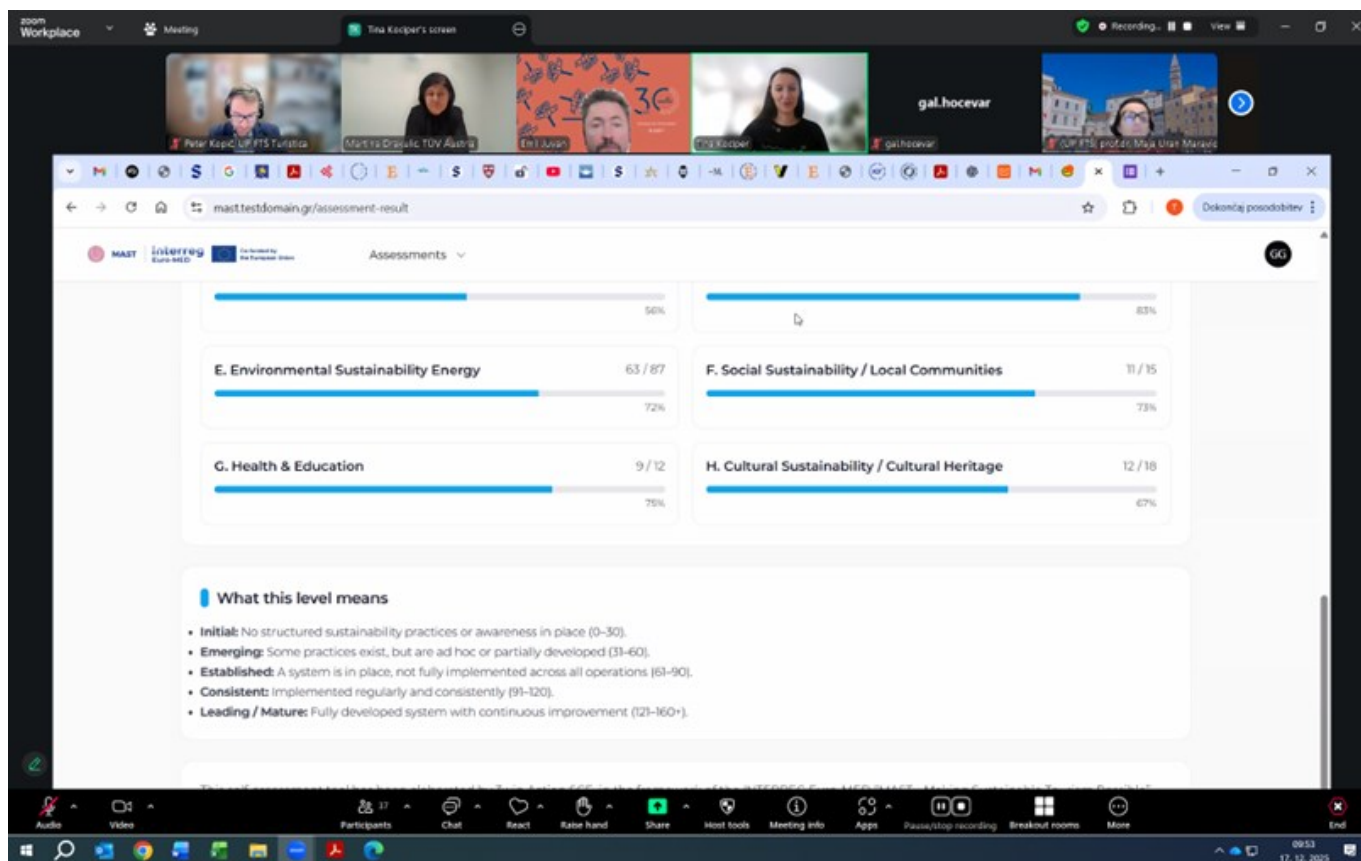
zoom Workplace

Meeting

Tina Kocjper's screen

Recording... View

Peter Kopić UP FTS Turistica

Martina Draguljć TÜV Austria

Emil Juvan

Tina Kocjper

gal.hocevar

gal.hocevar

UP FTS prof.dr. Maja Uran Maravić

mast.testdomain.gr/assessment-result

Dokončaj posodobitev

MAST Interreg Euro-MED Co-funded by the European Union

Assessments

GG

56%

83%

E. Environmental Sustainability Energy 63 / 87

72%

F. Social Sustainability / Local Communities 11 / 15

73%

G. Health & Education 9 / 12

75%

H. Cultural Sustainability / Cultural Heritage 12 / 18

67%

What this level means

• **Initial:** No structured sustainability practices or awareness in place (0–30).
• **Emerging:** Some practices exist, but are ad hoc or partially developed (31–60).
• **Established:** A system is in place, not fully implemented across all operations (61–90).
• **Consistent:** Implemented regularly and consistently (91–120).
• **Leading / Mature:** Fully developed system with continuous improvement (121–160+).

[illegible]

Audio Video Participants 17 Chat React Raise hand Share Host tools Meeting info Apps Pause/stop recording Breakout rooms More End

09:53
17. 12. 2025